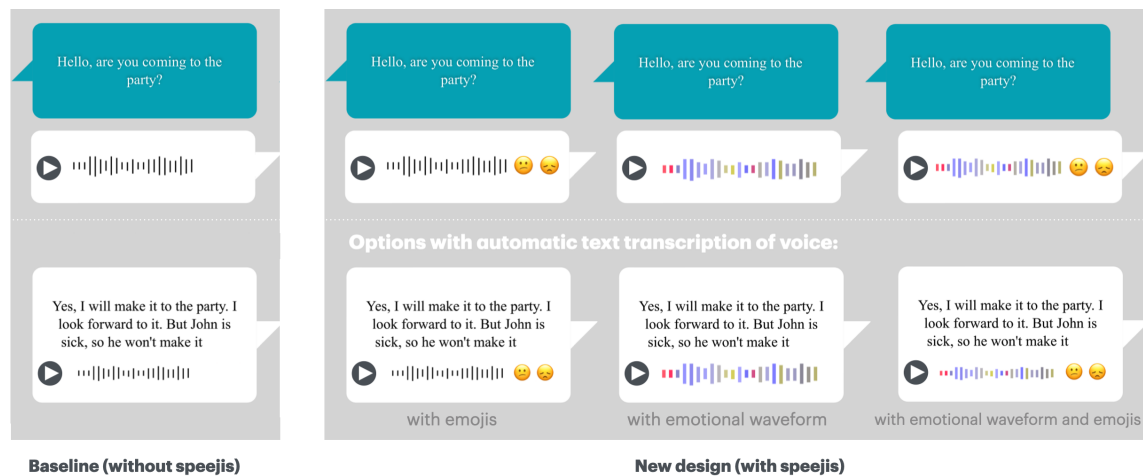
Hello, are you coming to the party?

Yes, I will make it to the party. I look forward to it. But John is sick, so he won't make it

Baseline (without speejis)

Hello, are you coming to the party?

Hello, are you coming to the party?

Hello, are you coming to the party?

Options with automatic text transcription of voice:

Yes, I will make it to the party. I look forward to it. But John is sick, so he won't make it

with emojis

Yes, I will make it to the party. I look forward to it. But John is sick, so he won't make it

with emotional waveform

Yes, I will make it to the party. I look forward to it. But John is sick, so he won't make it

with emotional waveform and emojis

New design (with speejis)